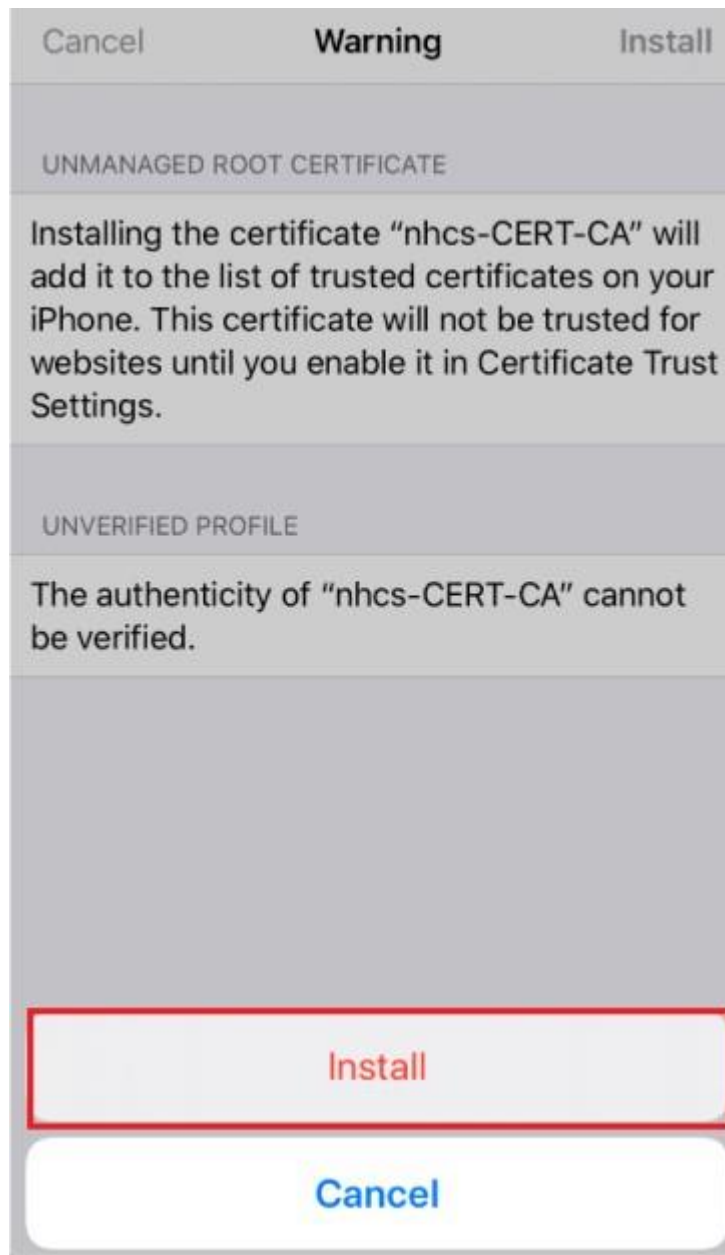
Cancel Warning Install

UNMANAGED ROOT CERTIFICATE

Installing the certificate “nhcs-CERT-CA” will add it to the list of trusted certificates on your iPhone. This certificate will not be trusted for websites until you enable it in Certificate Trust Settings.

UNVERIFIED PROFILE

The authenticity of “nhcs-CERT-CA” cannot be verified.

Install

Cancel